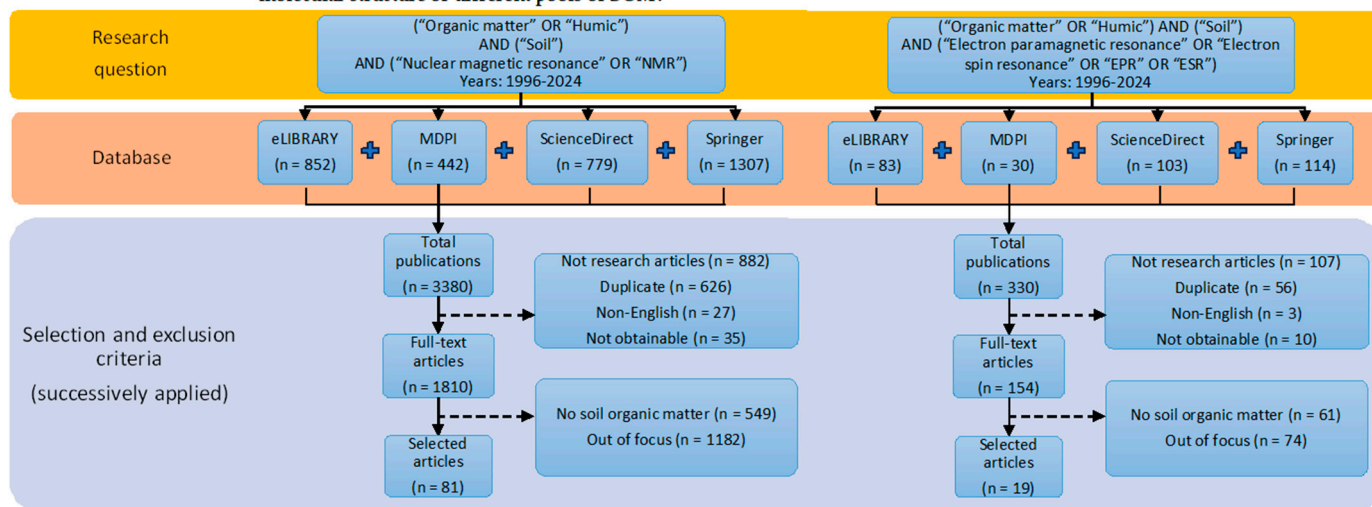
molecular structure of different pools of SOM.

Research question

("Organic matter" OR "Humic") AND ("Soil") AND ("Nuclear magnetic resonance" OR "NMR") Years: 1996-2024

("Organic matter" OR "Humic") AND ("Soil") AND ("Electron paramagnetic resonance" OR "Electron spin resonance" OR "EPR" OR "ESR") Years: 1996-2024

Database

eLIBRARY (n = 852) + MDPI (n = 442) + ScienceDirect (n = 779) + Springer (n = 1307)

eLIBRARY (n = 83) + MDPI (n = 30) + ScienceDirect (n = 103) + Springer (n = 114)

Selection and exclusion criteria (successively applied)

Total publications (n = 3380)

Not research articles (n = 882)
Duplicate (n = 626)
Non-English (n = 27)
Not obtainable (n = 35)

Full-text articles (n = 1810)

No soil organic matter (n = 549)
Out of focus (n = 1182)

Selected articles (n = 81)

Total publications (n = 330)

Not research articles (n = 107)
Duplicate (n = 56)
Non-English (n = 3)
Not obtainable (n = 10)

Full-text articles (n = 154)

No soil organic matter (n = 61)
Out of focus (n = 74)

Selected articles (n = 19)